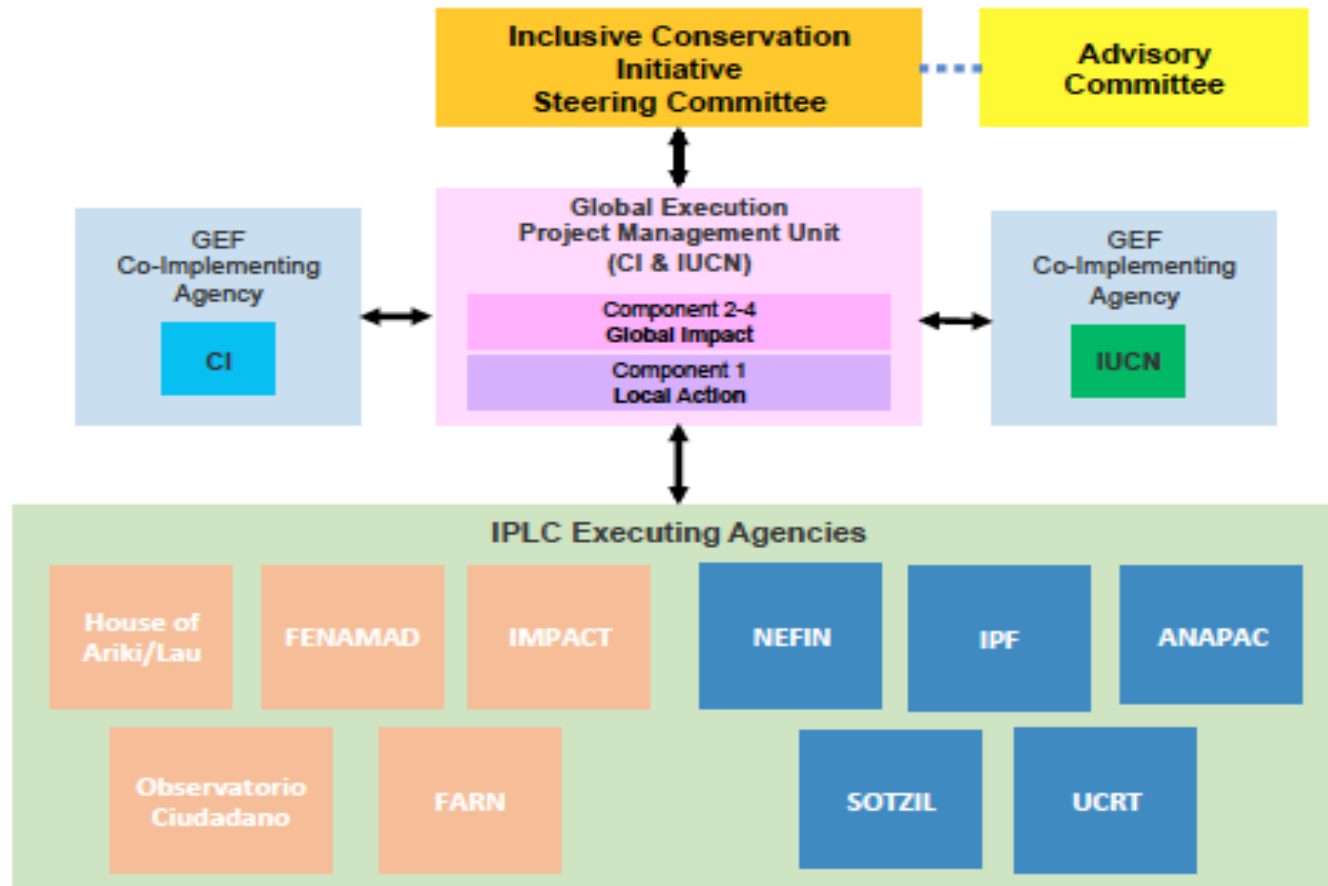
Inclusive Conservation Initiative Steering Committee

Advisory Committee

GEF Co-Implementing Agency

CI

Global Execution Project Management Unit (CI & IUCN)

Component 2-4 Global Impact

Component 1 Local Action

GEF Co-Implementing Agency

IUCN

IPLC Executing Agencies

House of Ariki/Lau

FENAMAD

IMPACT

NEFIN

IPF

ANAPAC

Observatorio Ciudadano

FARN

SOTZIL

UCRT